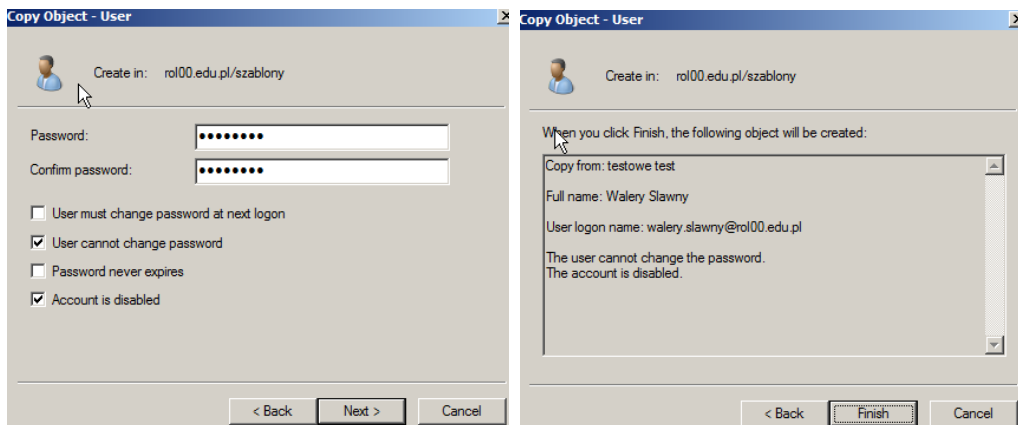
Copy Object - User

Create in: rol00.edu.pl/szablony

Password: ••••••••

Confirm password: ••••••••

User must change password at next logon

User cannot change password

Password never expires

Account is disabled

< Back Next > Cancel

Copy Object - User

Create in: rol00.edu.pl/szablony

When you click Finish, the following object will be created:

Copy from: testowe test

Full name: Walery Slawny

User logon name: walery.slawny@rol00.edu.pl

The user cannot change the password.
The account is disabled.

< Back Finish Cancel